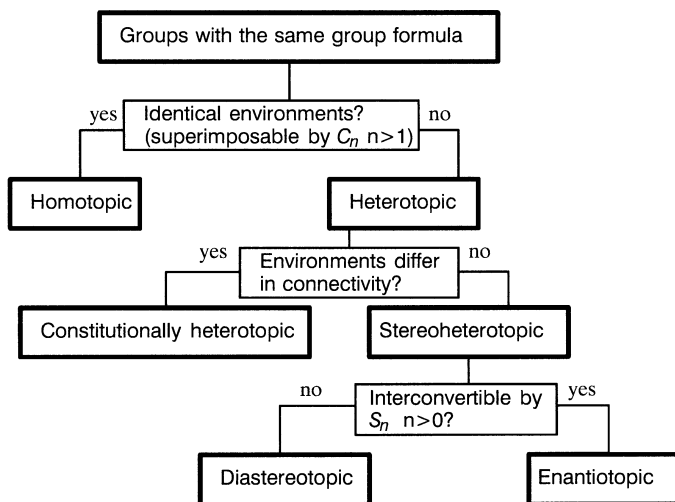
Groups with the same group formula

yes

Identical environments? (superimposable by $C_n$ n>1)

no

Homotopic

Heterotopic

yes

Environments differ in connectivity?

no

Constitutionally heterotopic

Stereoheterotopic

no

Interconvertible by $S_n$ n>0?

yes

Diastereotopic

Enantiotopic